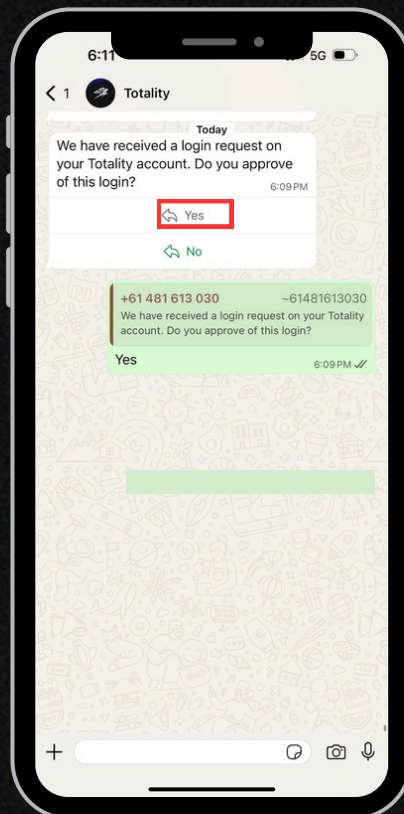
6:11
5G
1
Totality
Today
We have received a login request on your Totality account. Do you approve of this login?
6:09 PM
Yes
No
+61 481 613 030
~61481613030
We have received a login request on your Totality account. Do you approve of this login?
Yes
6:09 PM